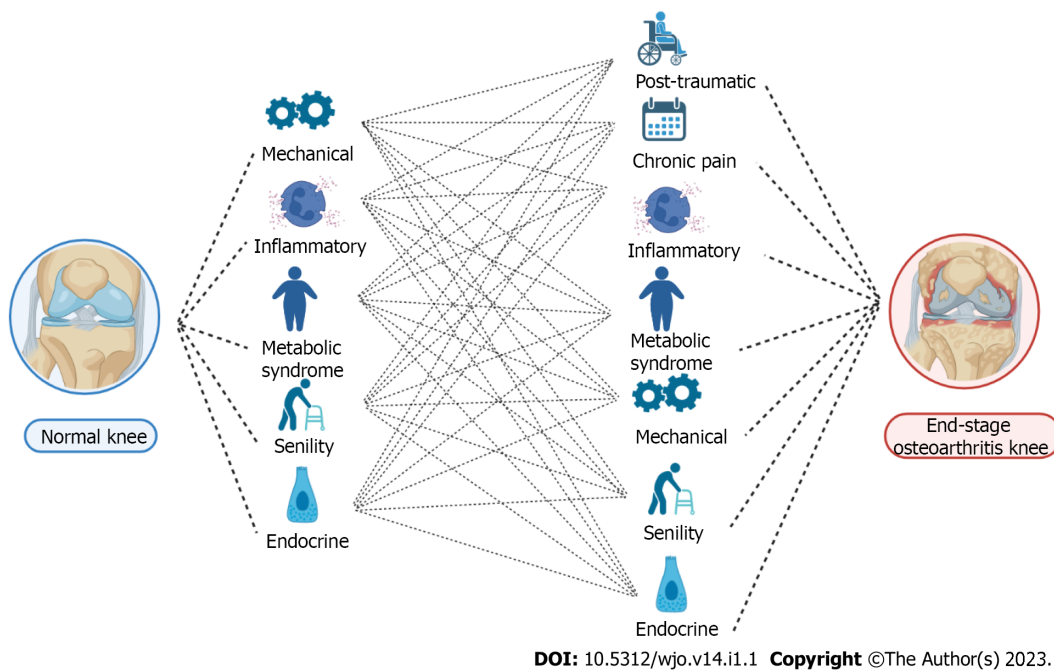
Normal knee

Mechanical

Inflammatory

Metabolic syndrome

Senility

Endocrine

Post-traumatic

Chronic pain

Inflammatory

Metabolic syndrome

Mechanical

Senility

Endocrine

End-stage osteoarthritis knee

DOI: 10.5312/wjo.v14.i1.1 Copyright ©The Author(s) 2023.